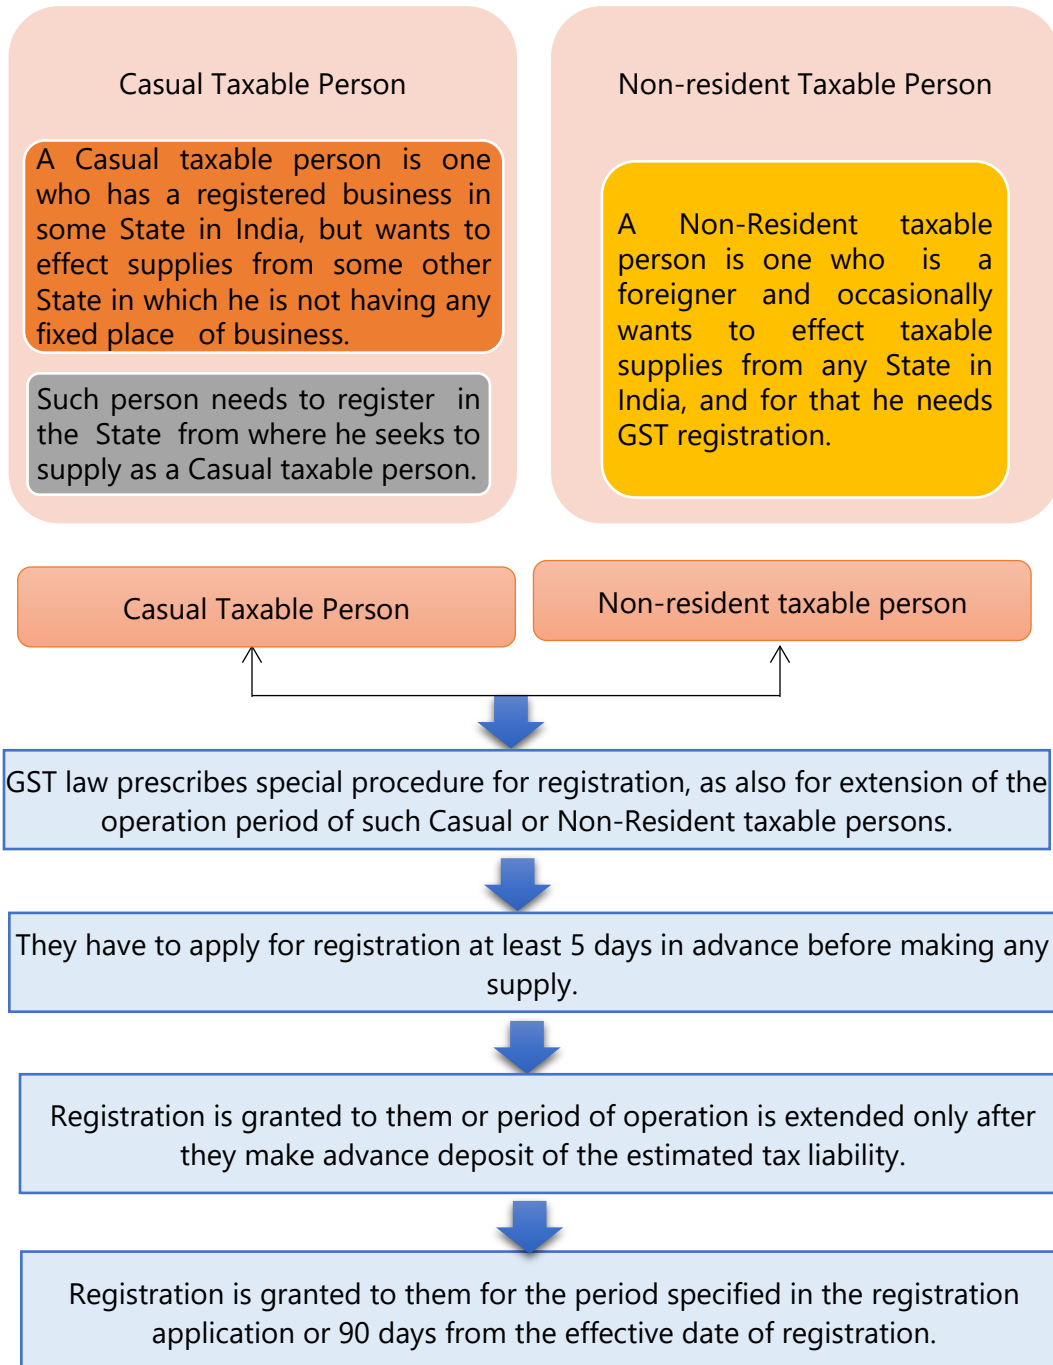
Casual Taxable Person

A Casual taxable person is one who has a registered business in some State in India, but wants to effect supplies from some other State in which he is not having any fixed place of business.

Such person needs to register in the State from where he seeks to supply as a Casual taxable person.

Non-resident Taxable Person

A Non-Resident taxable person is one who is a foreigner and occasionally wants to effect taxable supplies from any State in India, and for that he needs GST registration.

Casual Taxable Person

Non-resident taxable person

GST law prescribes special procedure for registration, as also for extension of the operation period of such Casual or Non-Resident taxable persons.

They have to apply for registration at least 5 days in advance before making any supply.

Registration is granted to them or period of operation is extended only after they make advance deposit of the estimated tax liability.

Registration is granted to them for the period specified in the registration application or 90 days from the effective date of registration.